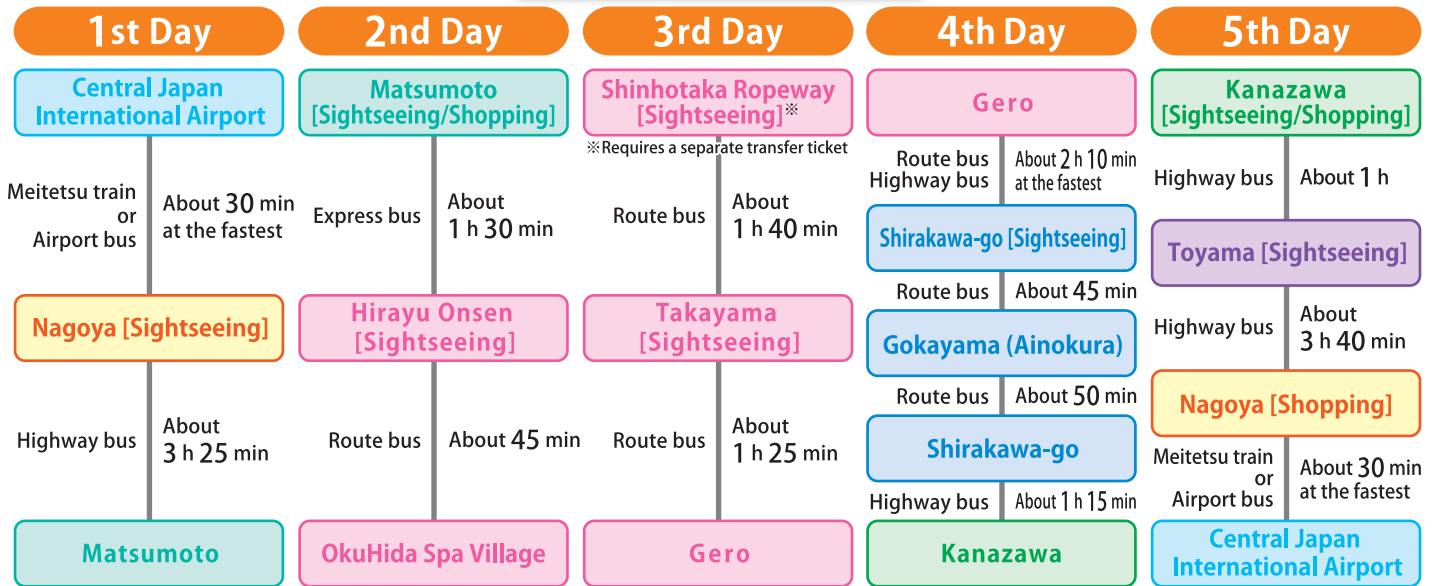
1st Day

Central Japan International Airport

Meitetsu train or Airport bus

About 30 min at the fastest

Nagoya [Sightseeing]

Highway bus

About 3 h 25 min

Matsumoto

2nd Day

Matsumoto [Sightseeing/Shopping]

Express bus

About 1 h 30 min

Hirayu Onsen [Sightseeing]

Route bus

About 45 min

OkuHida Spa Village

3rd Day

Shinhotaka Ropeway [Sightseeing]※

※Requires a separate transfer ticket

Route bus

About 1 h 40 min

Takayama [Sightseeing]

Route bus

About 1 h 25 min

Gero

4th Day

Gero

Route bus Highway bus

About 2 h 10 min at the fastest

Shirakawa-go [Sightseeing]

Route bus

About 45 min

Gokayama (Ainokura)

Route bus

About 50 min

Shirakawa-go

Highway bus

About 1 h 15 min

Kanazawa

5th Day

Kanazawa [Sightseeing/Shopping]

Highway bus

About 1 h

Toyama [Sightseeing]

Highway bus

About 3 h 40 min

Nagoya [Shopping]

Meitetsu train or Airport bus

About 30 min at the fastest

Central Japan International Airport